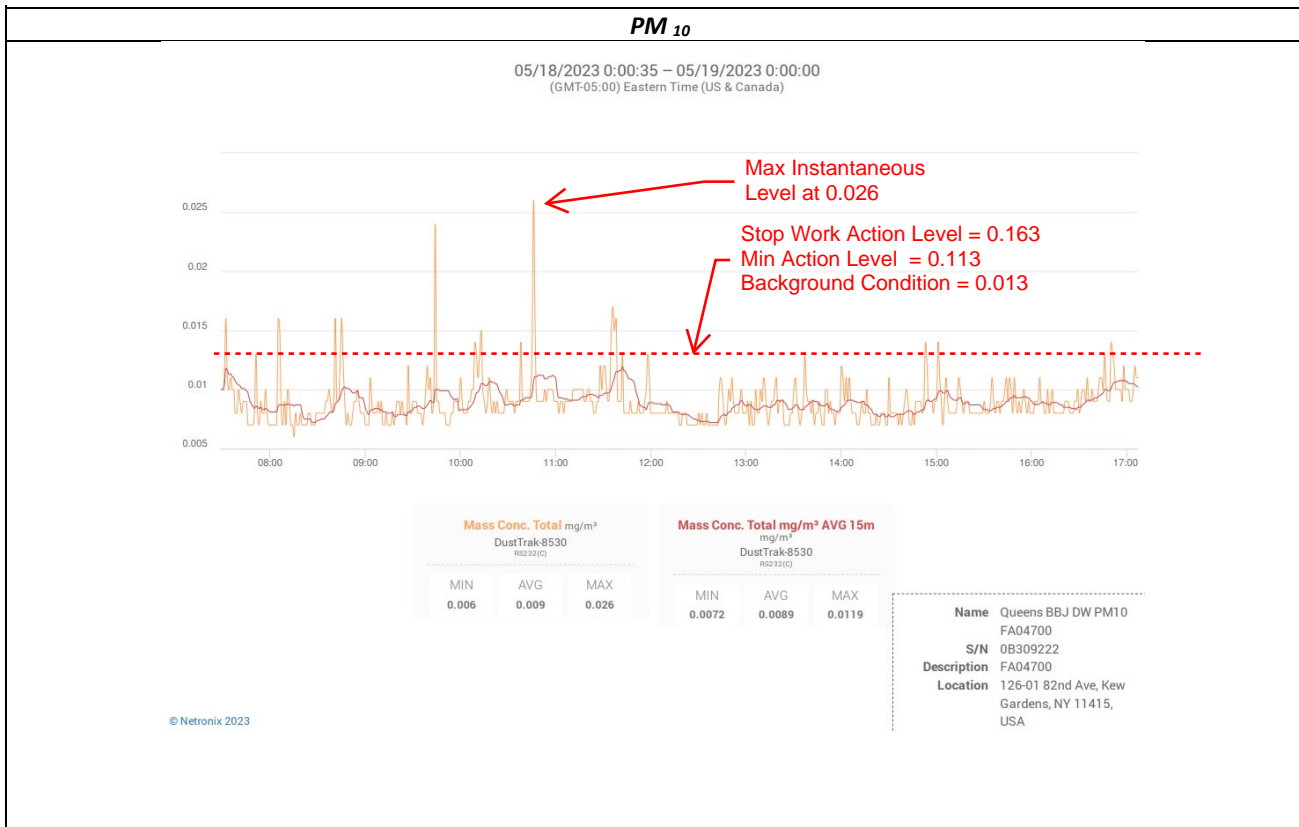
PM $_{10}$

05/18/2023 0:00:35 – 05/19/2023 0:00:00
(GMT-05:00) Eastern Time (US & Canada)

Max Instantaneous Level at 0.026

Stop Work Action Level = 0.163
Min Action Level = 0.113
Background Condition = 0.013

0.025
0.02
0.015
0.01
0.005

08:00 09:00 10:00 11:00 12:00 13:00 14:00 15:00 16:00 17:00

Mass Conc. Total mg/m³
DustTrak-8530
RS232(C)

| MIN | AVG | MAX |
|---|---|---|
| 0.006 | 0.009 | 0.026 |

Mass Conc. Total mg/m³ AVG 15m
mg/m³
DustTrak-8530
RS232(C)

| MIN | AVG | MAX |
|---|---|---|
| 0.0072 | 0.0089 | 0.0119 |

Name Queens BBJ DW PM10 FA04700
S/N 0B309222
Description FA04700
Location 126-01 82nd Ave, Kew Gardens, NY 11415, USA

© Netronix 2023